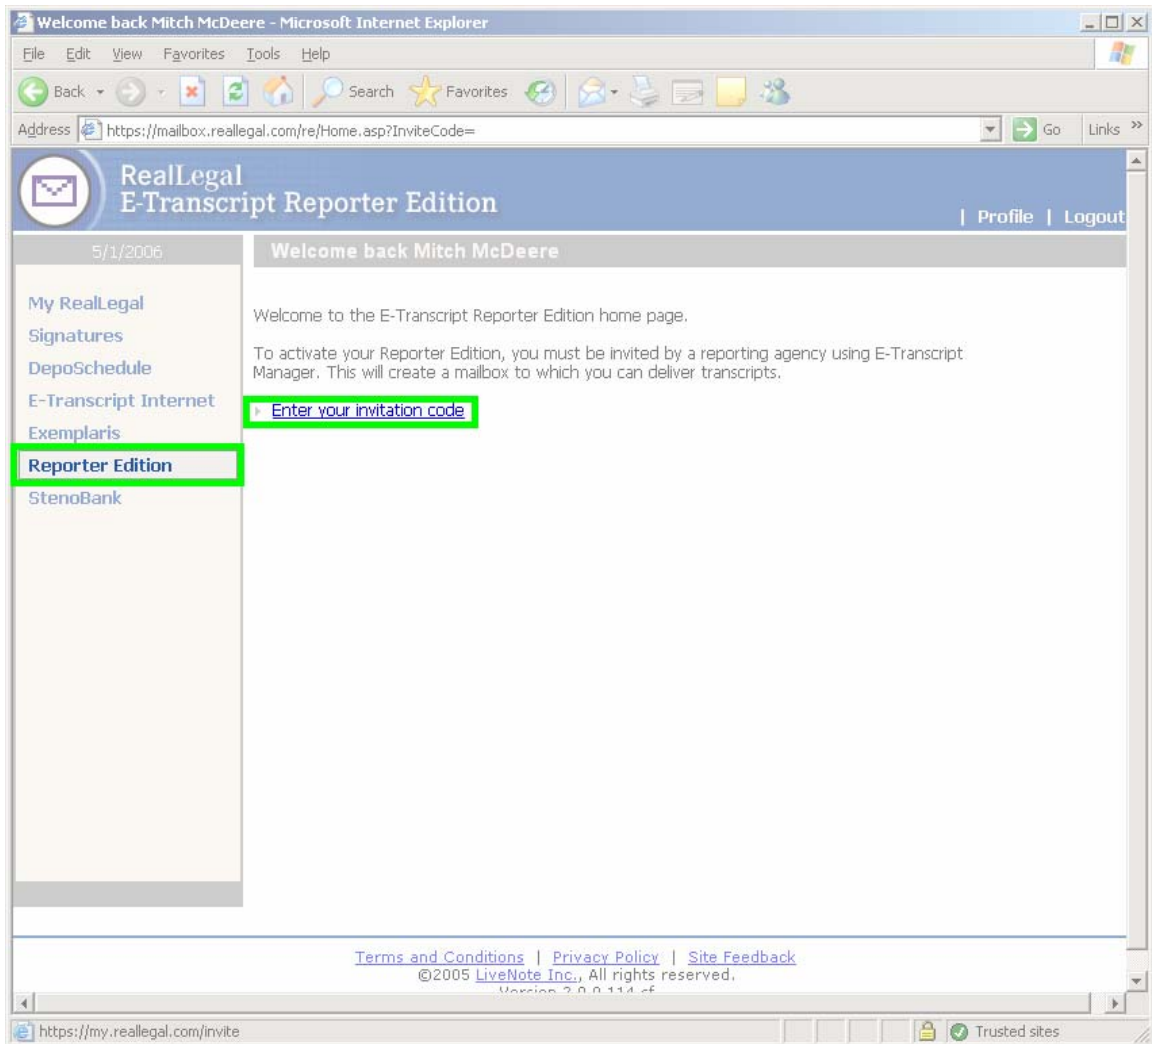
Welcome back Mitch McDeere - Microsoft Internet Explorer

File Edit View Favorites Tools Help

Back Search Favorites

Address https://mailbox.reallegal.com/re/Home.asp?InviteCode= Go Links »

RealLegal
E-Transcript Reporter Edition

| Profile | Logout

5/1/2006

Welcome back Mitch McDeere

My RealLegal
Signatures
DepoSchedule
E-Transcript Internet
Exemplaris
Reporter Edition
StenoBank

Welcome to the E-Transcript Reporter Edition home page.

To activate your Reporter Edition, you must be invited by a reporting agency using E-Transcript Manager. This will create a mailbox to which you can deliver transcripts.

Enter your invitation code

Terms and Conditions | Privacy Policy | Site Feedback
©2005 LiveNote Inc., All rights reserved.
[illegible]

https://my.reallegal.com/invite

Trusted sites